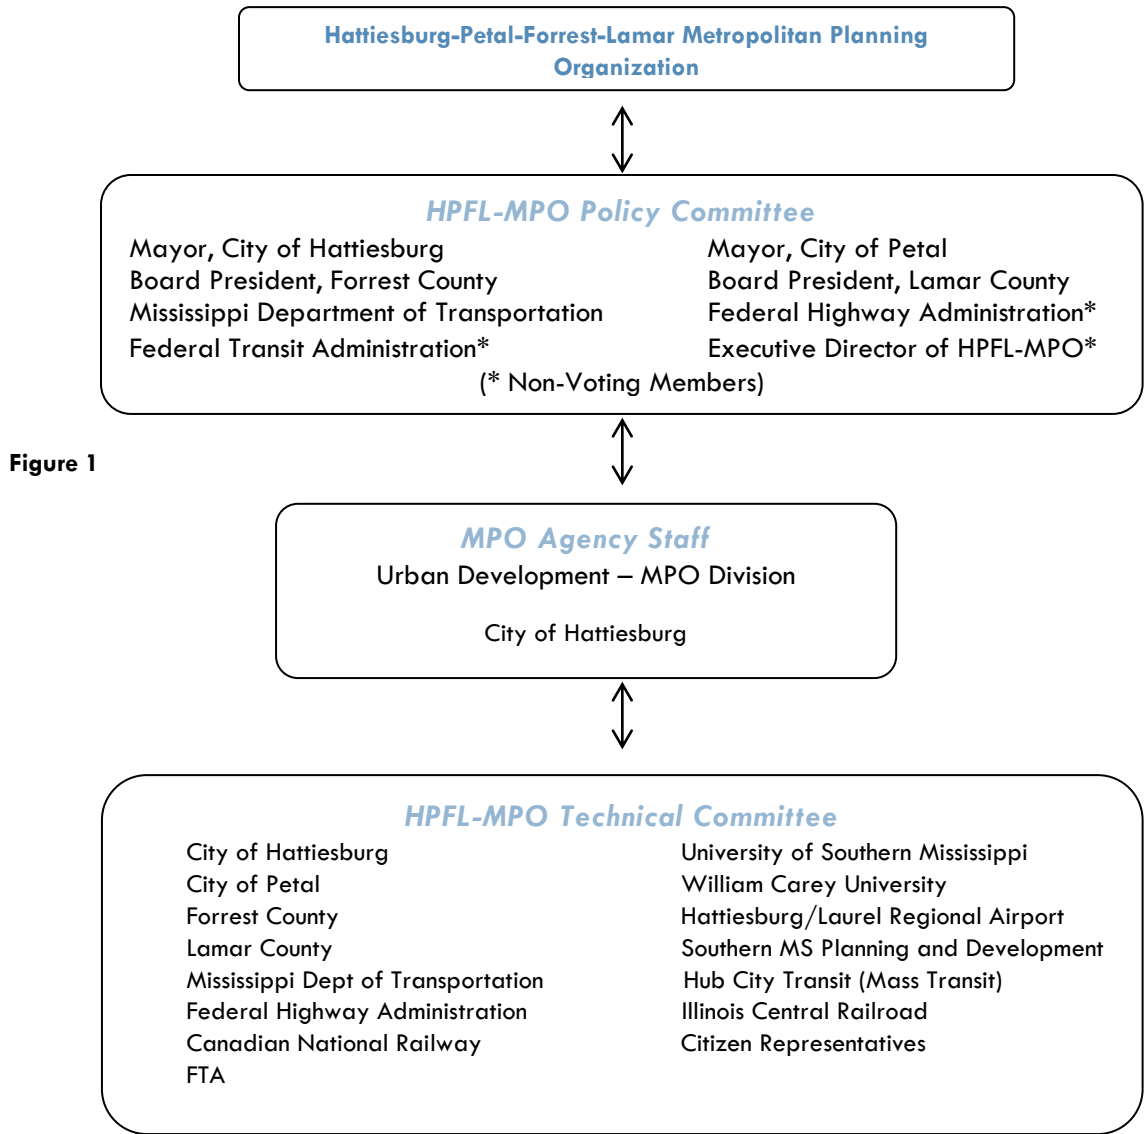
Hattiesburg-Petal-Forrest-Lamar Metropolitan Planning Organization

HPFL-MPO Policy Committee

Mayor, City of Hattiesburg
Board President, Forrest County
Mississippi Department of Transportation
Federal Transit Administration*

Mayor, City of Petal
Board President, Lamar County
Federal Highway Administration*
Executive Director of HPFL-MPO*

(* Non-Voting Members)

Figure 1

MPO Agency Staff
Urban Development – MPO Division

City of Hattiesburg

HPFL-MPO Technical Committee

City of Hattiesburg
City of Petal
Forrest County
Lamar County
Mississippi Dept of Transportation
Federal Highway Administration
Canadian National Railway
FTA

University of Southern Mississippi
William Carey University
Hattiesburg/Laurel Regional Airport
Southern MS Planning and Development
Hub City Transit (Mass Transit)
Illinois Central Railroad
Citizen Representatives